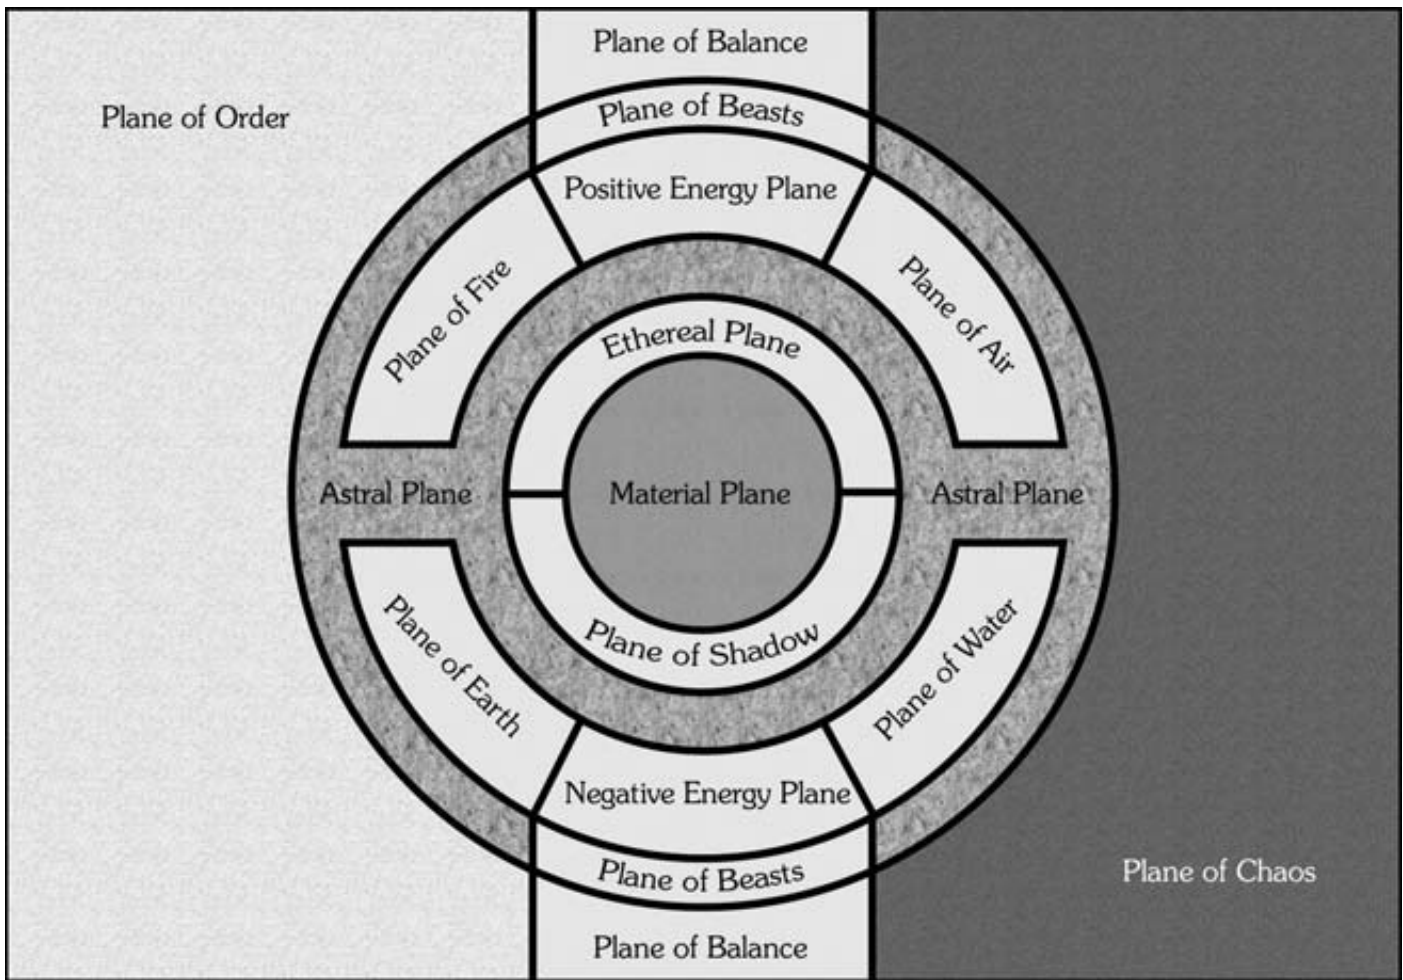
Plane of Balance

Plane of Order

Plane of Beasts

Positive Energy Plane

Plane of Fire

Plane of Air

Ethereal Plane

Astral Plane

Material Plane

Astral Plane

Plane of Shadow

Plane of Earth

Plane of Water

Negative Energy Plane

Plane of Beasts

Plane of Chaos

Plane of Balance